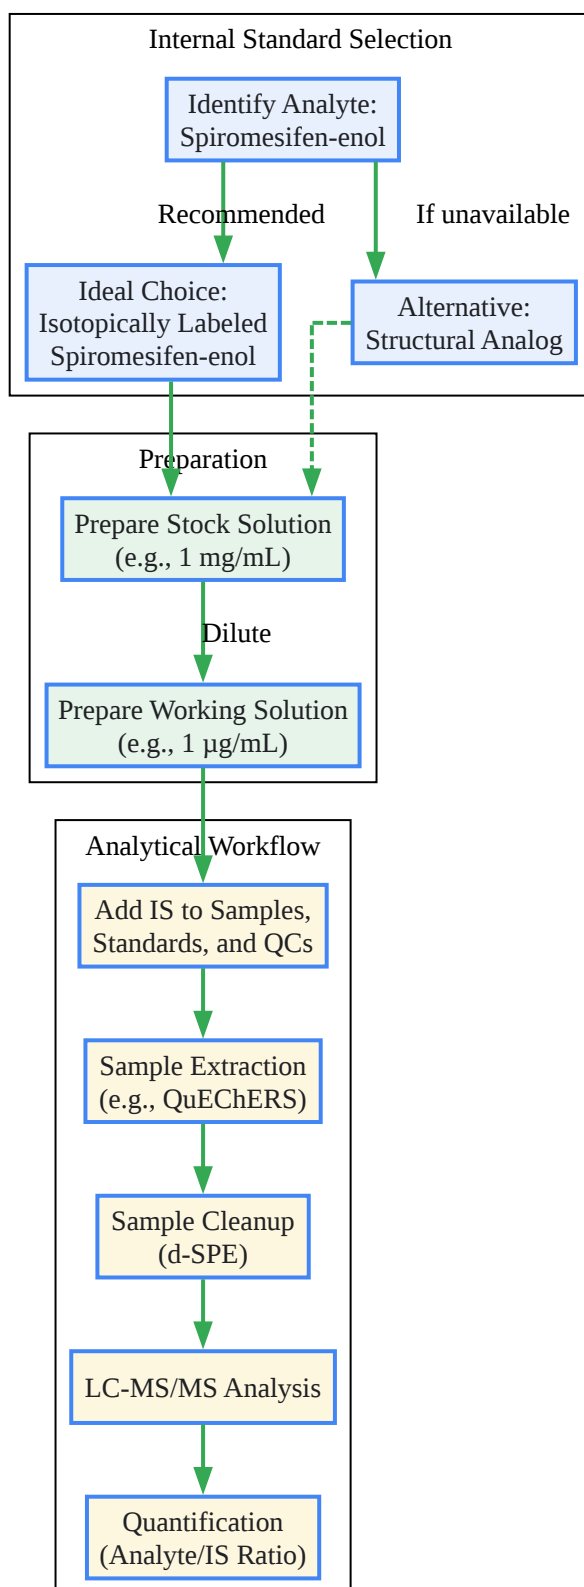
Internal Standard Selection

Identify Analyte: Spiromesifen-enol

Recommended

If unavailable

Ideal Choice: Isotopically Labeled Spiromesifen-enol

Alternative: Structural Analog

Preparation

Prepare Stock Solution (e.g., 1 mg/mL)

Dilute

Prepare Working Solution (e.g., 1 µg/mL)

Analytical Workflow

Add IS to Samples, Standards, and QCs

Sample Extraction (e.g., QuEChERS)

Sample Cleanup (d-SPE)

LC-MS/MS Analysis

Quantification (Analyte/IS Ratio)